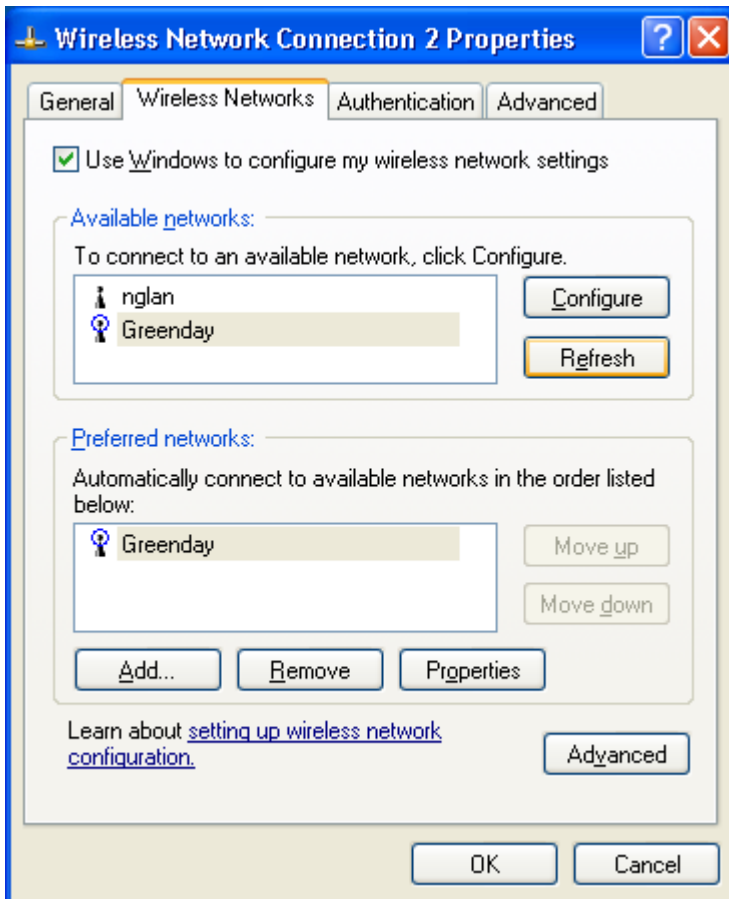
Wireless Network Connection 2 Properties

?

General | Wireless Networks | Authentication | Advanced

Use Windows to configure my wireless network settings

Available networks:

To connect to an available network, click Configure.

nglan
Greenday

Configure

Refresh

Preferred networks:

Automatically connect to available networks in the order listed below:

Greenday

Move up

Move down

Add...

Remove

Properties

Learn about setting up wireless network configuration.

Advanced

OK

Cancel